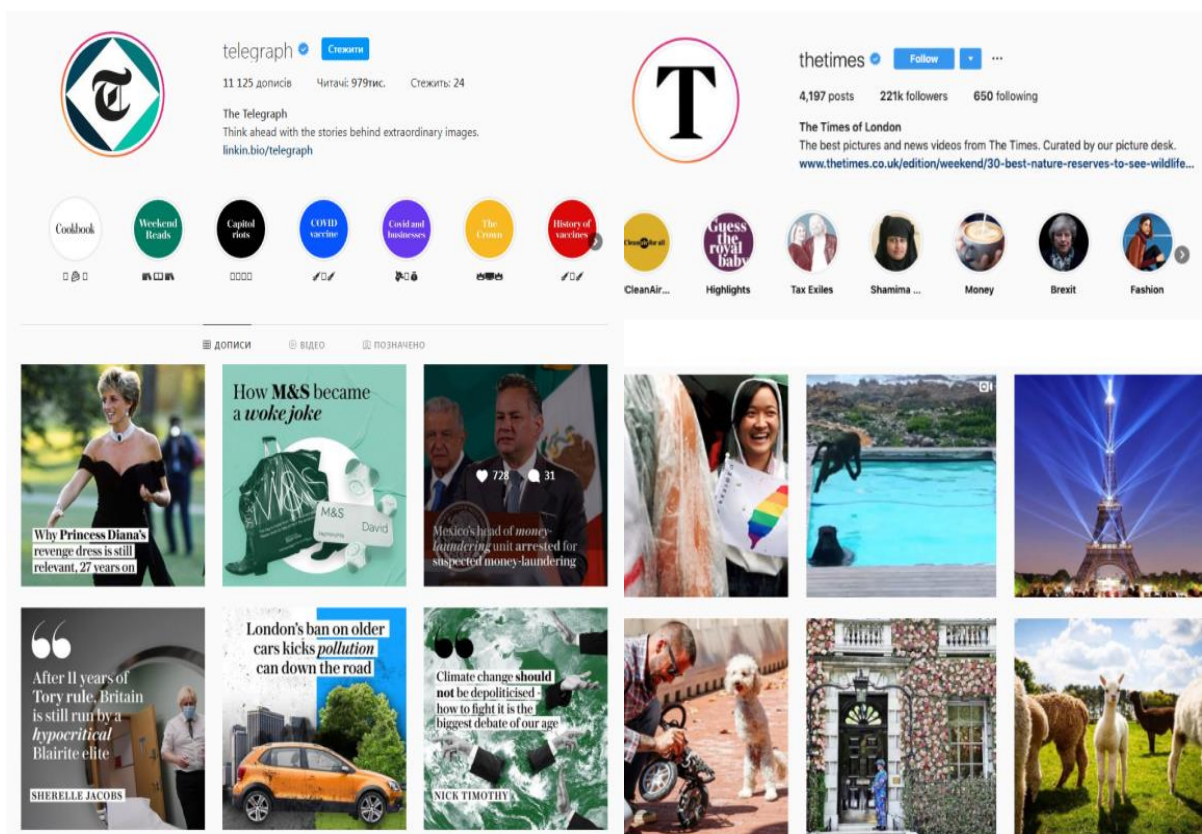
telegraph Стежити

11 125 дописів Читачі: 979тис. Стежить: 24

The Telegraph
Think ahead with the stories behind extraordinary images.
linkin.bio/telegraph

Cookbook
Weekend Reads
Capitol riots
COVID vaccine
Covid and businesses
The Crown
History of vaccines

ДОПИСИ ВІДЕО ПОЗНАЧЕНО

Why Princess Diana's revenge dress is still relevant, 27 years on

How M&S became a woke joke

M&S David

728 31

Mexico's head of money-laundering unit arrested for suspected money-laundering

After 11 years of Tory rule, Britain is still run by a hypocritical Blairite elite
SHERELLE JACOBS

London's ban on older cars kicks pollution can down the road

Climate change should not be depoliticised - how to fight it is the biggest debate of our age
NICK TIMOTHY

thetimes Follow

4,197 posts 221k followers 650 following

The Times of London
The best pictures and news videos from The Times. Curated by our picture desk.
www.thetimes.co.uk/edition/weekend/30-best-nature-reserves-to-see-wildlife...

CleanAir... Highlights Tax Exiles Shamima ... Money Brexit Fashion

Guess the royal baby